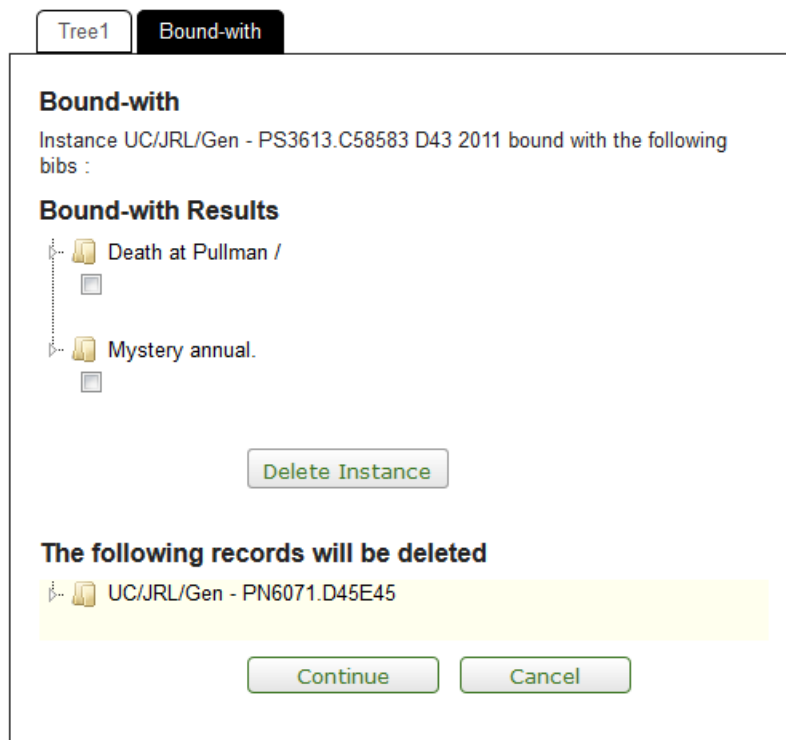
Tree1 Bound-with

Bound-with

Instance UC/JRL/Gen - PS3613.C58583 D43 2011 bound with the following bibs :

Bound-with Results

Death at Pullman /

Mystery annual.

Delete Instance

The following records will be deleted

UC/JRL/Gen - PN6071.D45E45

Continue Cancel